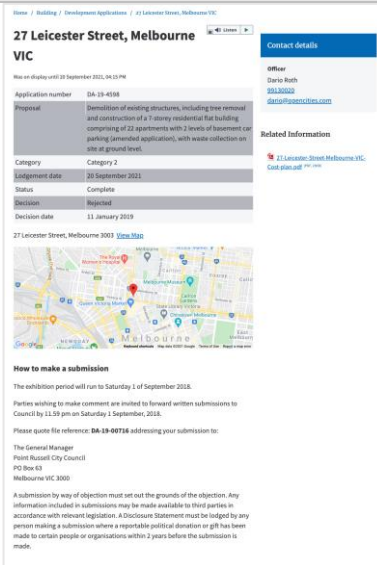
Home / Building / Development Applications / 27 Leicester Street, Melbourne VIC

27 Leicester Street, Melbourne VIC

Listen

Was on display until 20 September 2021, 04:15 PM

| Application number | DA-19-4598 |
|---|---|
| Proposal | Demolition of existing structures, including tree removal and construction of a 7-storey residential flat building comprising of 22 apartments with 2 levels of basement car parking (amended application), with waste collection on site at ground level. |
| Category | Category 2 |
| Lodgement date | 20 September 2021 |
| Status | Complete |
| Decision | Rejected |
| Decision date | 11 January 2019 |

27 Leicester Street, Melbourne 3003 View Map

Google

How to make a submission

The exhibition period will run to Saturday 1 of September 2018.

Parties wishing to make comment are invited to forward written submissions to Council by 11.59 pm on Saturday 1 September, 2018.

Please quote file reference: DA-19-00716 addressing your submission to:

The General Manager
Point Russell City Council
PO Box 63
Melbourne VIC 3000

A submission by way of objection must set out the grounds of the objection. Any information included in submissions may be made available to third parties in accordance with relevant legislation. A Disclosure Statement must be lodged by any person making a submission where a reportable political donation or gift has been made to certain people or organisations within 2 years before the submission is made.

Contact details

Officer
Dario Roth
99130020
dario@opencities.com

Related Information

27-Leicester-Street-Melbourne-VIC-Cost-plan.pdf [PDF 1MB]